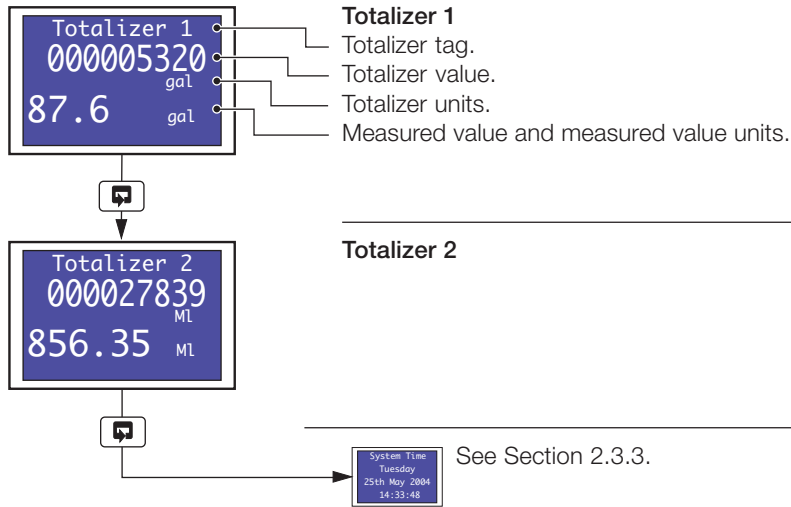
Totalizer 1
000005320
gal
87.6 gal

Totalizer 1
Totalizer tag.
Totalizer value.
Totalizer units.
Measured value and measured value units.

Totalizer 2
000027839
Ml
856.35 Ml

Totalizer 2

System Time
Tuesday
25th May 2004
14:33:48

See Section 2.3.3.